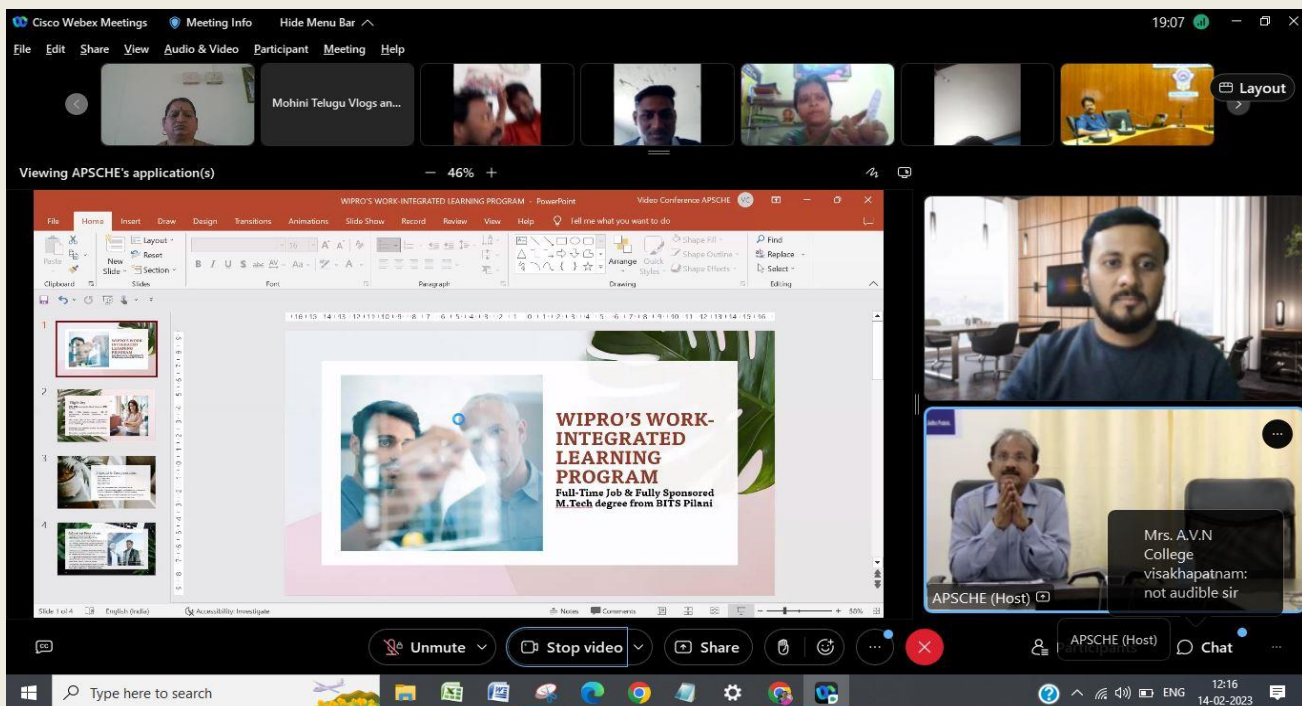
Cisco Webex Meetings   Meeting Info   Hide Menu Bar

19:07

File  Edit  Share  View  Audio & Video  Participant  Meeting  Help

Mohini Telugu Vlogs an...

Layout

Viewing APSCHE's application(s)   — 46% +

WIPRO'S WORK-INTEGRATED LEARNING PROGRAM - PowerPoint   Video Conference APSCHE

File  Home  Insert  Draw  Design  Transitions  Animations  Slide Show  Record  Review  View  Help  Tell me what you want to do

Paste  New Slide  Layout  Reset  Section  Clipboard  Slides  Font  Paragraph  Arrange  Quick Styles  Shape Fill  Shape Outline  Shape Effects  Drawing  Find  Replace  Select  Editing

WIPRO'S WORK-INTEGRATED LEARNING PROGRAM
Full-Time Job & Fully Sponsored M.Tech degree from BITS Pilani

Slide 1 of 4   English (India)   Accessibility: Investigate   Notes   Comments   58%

APSCHE (Host)

Mrs. A.V.N College visakhapatnam: not audible sir

Unmute   Stop video   Share   Participants   APSCHE (Host)   Chat

Type here to search   ENG   12:16 14-02-2023